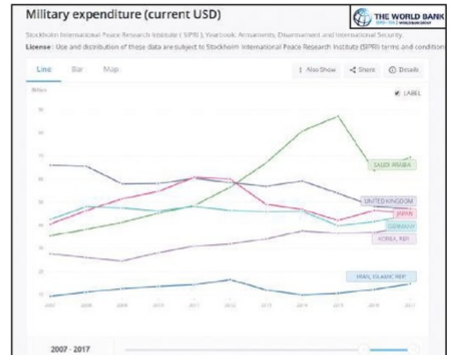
Military expenditure (current USD)

THE WORLD BANK

Stockholm International Peace Research Institute ( SIPRI ), Yearbook: Armaments, Disarmament and International Security.

License : Use and distribution of these data are subject to Stockholm International Peace Research Institute (SIPRI) terms and conditions

Line Bar Map

Also Show Share Details

Billion

LABEL

SAUDI ARABIA

UNITED KINGDOM

JAPAN

GERMANY

KOREA, REP.

IRAN, ISLAMIC REP.

2007 - 2017